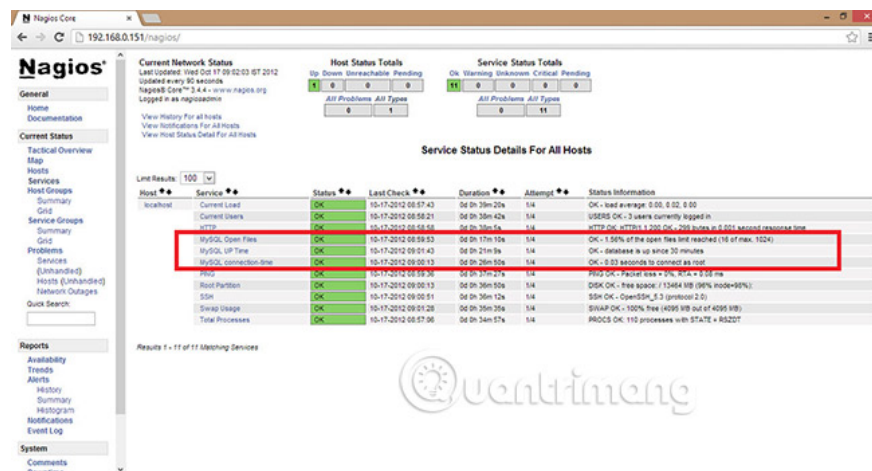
Nagios Core

192.168.0.151/nagios/

Nagios®

General
Home
Documentation

Current Status
Tactical Overview
Map
Hosts
Services
Host Groups
Summary
Grid
Service Groups
Summary
Grid
Problems
Services (Unhandled)
Hosts (Unhandled)
Network Outages

Quick Search:

Reports
Availability
Trends
Alerts
History
Summary
Histogram
Notifications
Event Log

System
Comments

Current Network Status
Last Updated: Wed Oct 17 09:02:03 IST 2012
Updated every 90 seconds
Nagios® Core™ 3.4.4 - www.nagios.org
Logged in as nagiosadmin

View History For all hosts
View Notifications For All Hosts
View Host Status Detail For All Hosts

Host Status Totals

| Up | Down | Unreachable | Pending |
|---|---|---|---|
| 1 | 0 | 0 | 0 |

| All Problems | All Types |
|---|---|
| 0 | 1 |

Service Status Totals

| Ok | Warning | Unknown | Critical | Pending |
|---|---|---|---|---|
| 11 | 0 | 0 | 0 | 0 |

| All Problems | All Types |
|---|---|
| 0 | 11 |

Service Status Details For All Hosts

Limit Results: 100

| Host | Service | Status | Last Check | Duration | Attempt | Status Information |
|---|---|---|---|---|---|---|
| localhost | Current Load | OK | 10-17-2012 08:57:43 | 0d 0h 39m 20s | 1/4 | OK - load average: 0.00, 0.02, 0.00 |
| | Current Users | OK | 10-17-2012 08:58:21 | 0d 0h 38m 42s | 1/4 | USERS OK - 3 users currently logged in |
| | HTTP | OK | 10-17-2012 08:58:58 | 0d 0h 38m 5s | 1/4 | HTTP OK: HTTP/1.1 200 OK - 299 bytes in 0.001 second response time |
| | MySQL Open Files | OK | 10-17-2012 08:59:53 | 0d 0h 17m 10s | 1/4 | OK - 1.56% of the open files limit reached (16 of max. 1024) |
| | MySQL UP Time | OK | 10-17-2012 09:01:43 | 0d 0h 21m 9s | 1/4 | OK - database is up since 30 minutes |
| | MySQL connection-time | OK | 10-17-2012 09:00:13 | 0d 0h 26m 50s | 1/4 | OK - 0.03 seconds to connect as root |
| | PING | OK | 10-17-2012 08:59:36 | 0d 0h 37m 27s | 1/4 | PING OK - Packet loss = 0%, RTA = 0.08 ms |
| | Root Partition | OK | 10-17-2012 09:00:13 | 0d 0h 36m 50s | 1/4 | DISK OK - free space: / 13464 MB (96% inode=98%): |
| | SSH | OK | 10-17-2012 09:00:51 | 0d 0h 36m 12s | 1/4 | SSH OK - OpenSSH_5.3 (protocol 2.0) |
| | Swap Usage | OK | 10-17-2012 09:01:28 | 0d 0h 35m 35s | 1/4 | SWAP OK - 100% free (4095 MB out of 4095 MB) |
| | Total Processes | OK | 10-17-2012 08:57:06 | 0d 0h 34m 57s | 1/4 | PROCS OK: 110 processes with STATE = RSZDT |

Results 1 - 11 of 11 Matching Services

Quantrimang